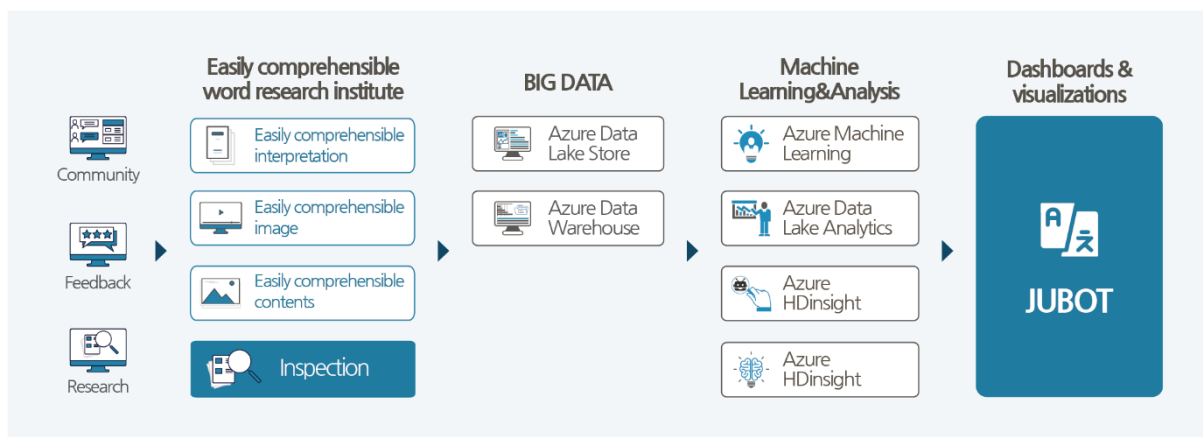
Community

Feedback

Research

Easily comprehensible word research institute

Easily comprehensible interpretation

Easily comprehensible image

Easily comprehensible contents

Inspection

BIG DATA

Azure Data Lake Store

Azure Data Warehouse

Machine Learning&Analysis

Azure Machine Learning

Azure Data Lake Analytics

Azure HDinsight

Azure HDinsight

Dashboards & visualizations

A/ ㅊ

JUBOT